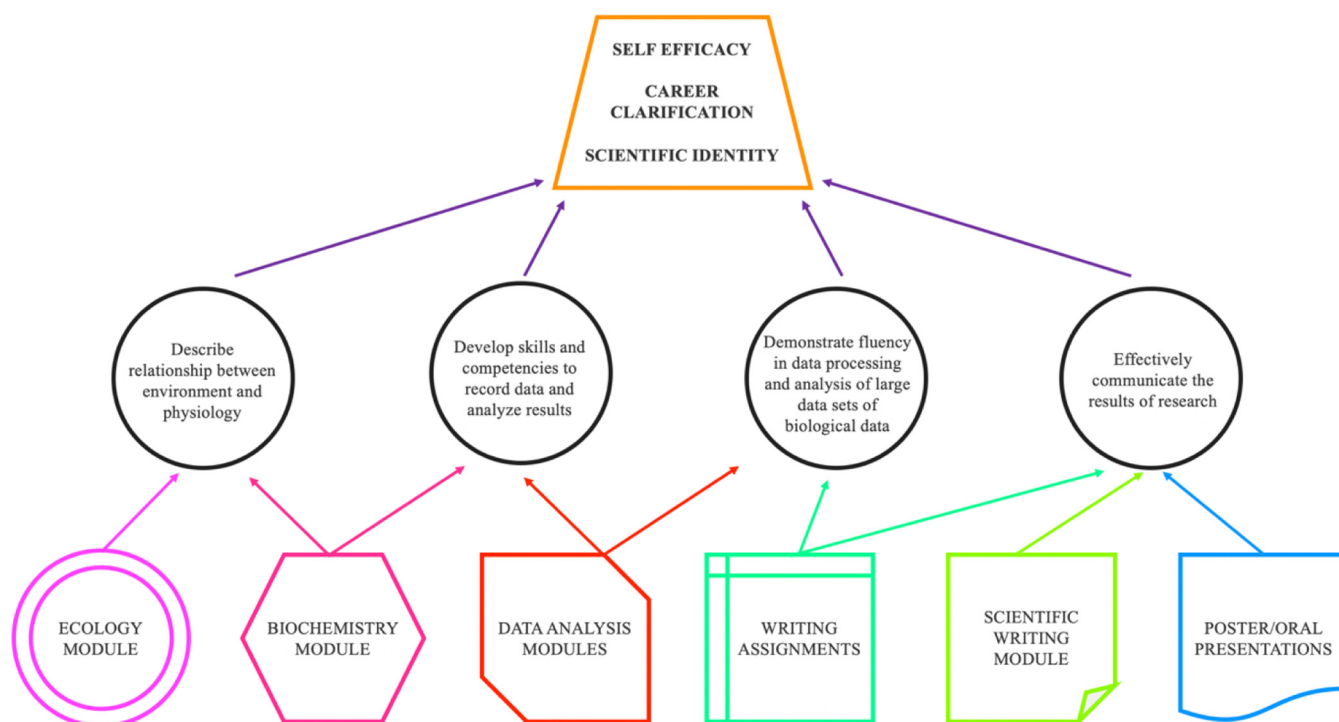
SELF EFFICACY

CAREER CLARIFICATION

SCIENTIFIC IDENTITY

Describe relationship between environment and physiology

Develop skills and competencies to record data and analyze results

Demonstrate fluency in data processing and analysis of large data sets of biological data

Effectively communicate the results of research

ECOLOGY MODULE

BIOCHEMISTRY MODULE

DATA ANALYSIS MODULES

WRITING ASSIGNMENTS

SCIENTIFIC WRITING MODULE

POSTER/ORAL PRESENTATIONS